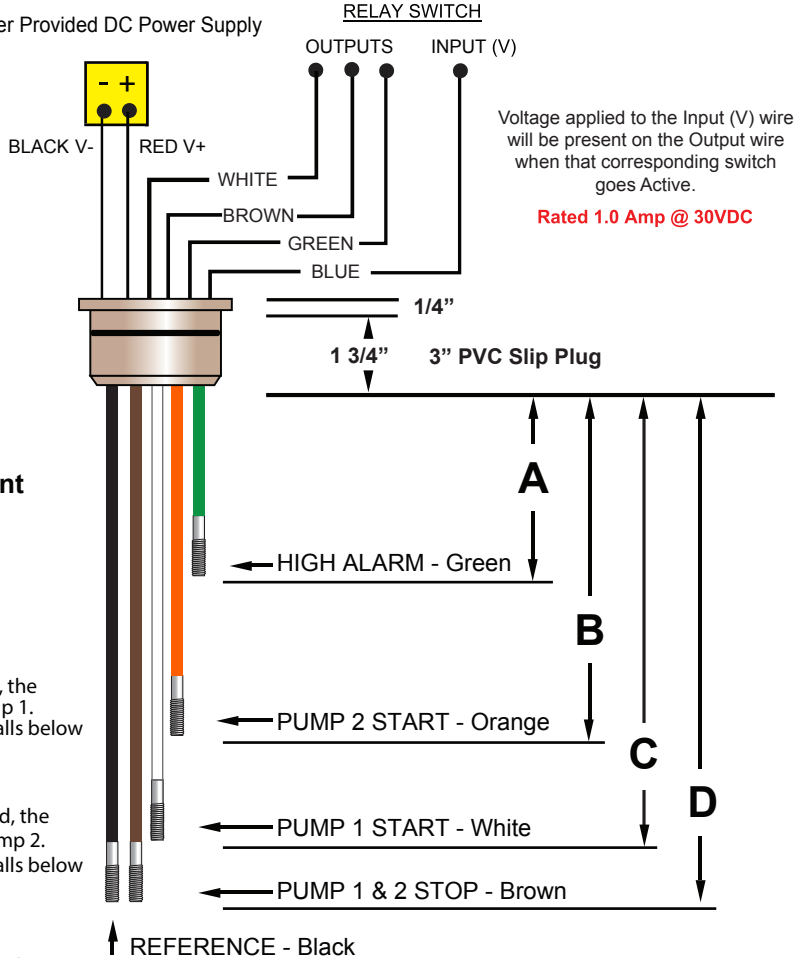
er Provided DC Power Supply

RELAY SWITCH

OUTPUTS INPUT (V)

- +

BLACK V- RED V+

Voltage applied to the Input (V) wire will be present on the Output wire when that corresponding switch goes Active.

Rated 1.0 Amp @ 30VDC

WHITE

BROWN

GREEN

BLUE

1/4"

1 3/4" 3" PVC Slip Plug

nt

A

HIGH ALARM - Green

B

, the
p 1.
alls below

PUMP 2 START - Orange

C

D

d, the
mp 2.
alls below

PUMP 1 START - White

PUMP 1 & 2 STOP - Brown

REFERENCE - Black